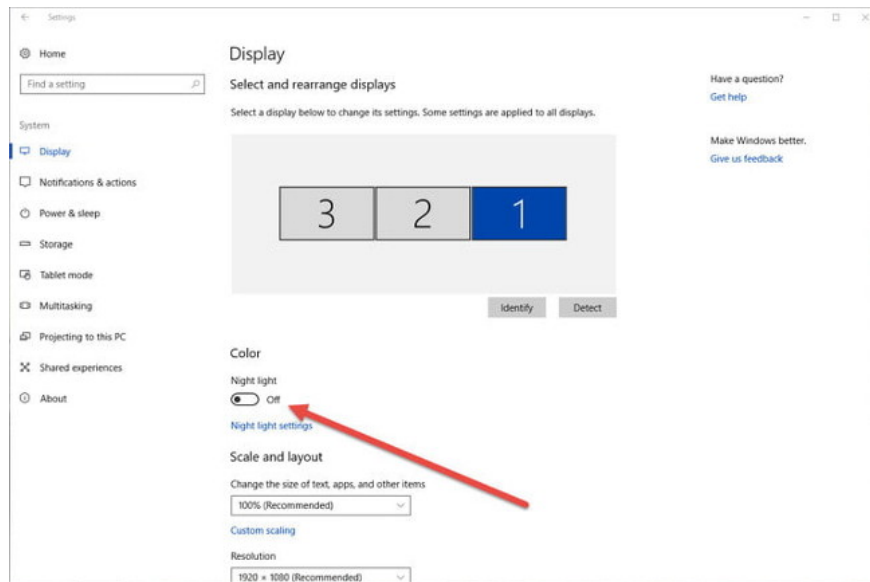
Settings

Home

Find a setting

System

Display

Notifications & actions

Power & sleep

Storage

Tablet mode

Multitasking

Projecting to this PC

Shared experiences

About

Display

Select and rearrange displays

Select a display below to change its settings. Some settings are applied to all displays.

3

2

1

Identify

Detect

Color

Night light

Off

Night light settings

Scale and layout

Change the size of text, apps, and other items

100% (Recommended)

Custom scaling

Resolution

1920 × 1080 (Recommended)

Have a question?

Get help

Make Windows better.

Give us feedback